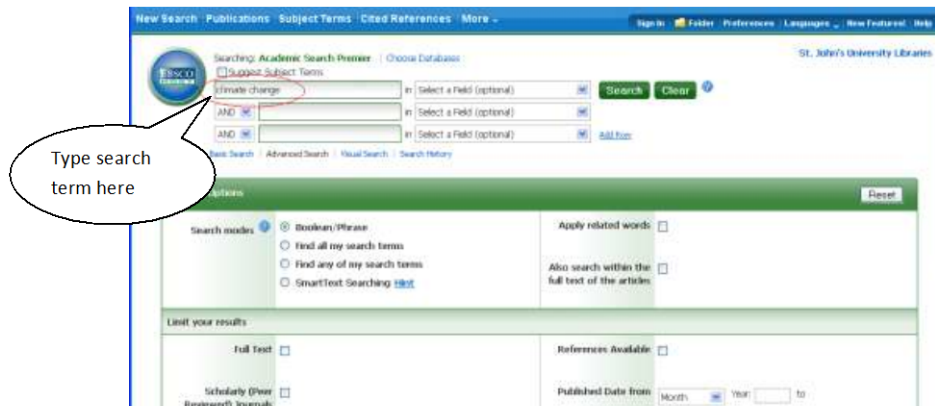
New Search Publications Subject Terms Cited References More

Sign In Folder Preferences Languages New Features! Help

Searching: Academic Search Premier | Choose Databases

St. John's University Libraries

Suggest Subject Terms

climate change

in Select a Field (optional)

Search Clear

AND

in Select a Field (optional)

AND

in Select a Field (optional)

Add Row

Basic Search | Advanced Search | Visual Search | Search History

Type search term here

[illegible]ptions

Reset

Search modes

Boolean/Phrase

Find all my search terms

Find any of my search terms

SmartText Searching Hint

Apply related words

Also search within the full text of the articles

Limit your results

Full Text

References Available

Scholarly (Peer Reviewed) Journals

Published Date from

Month

Year:

to